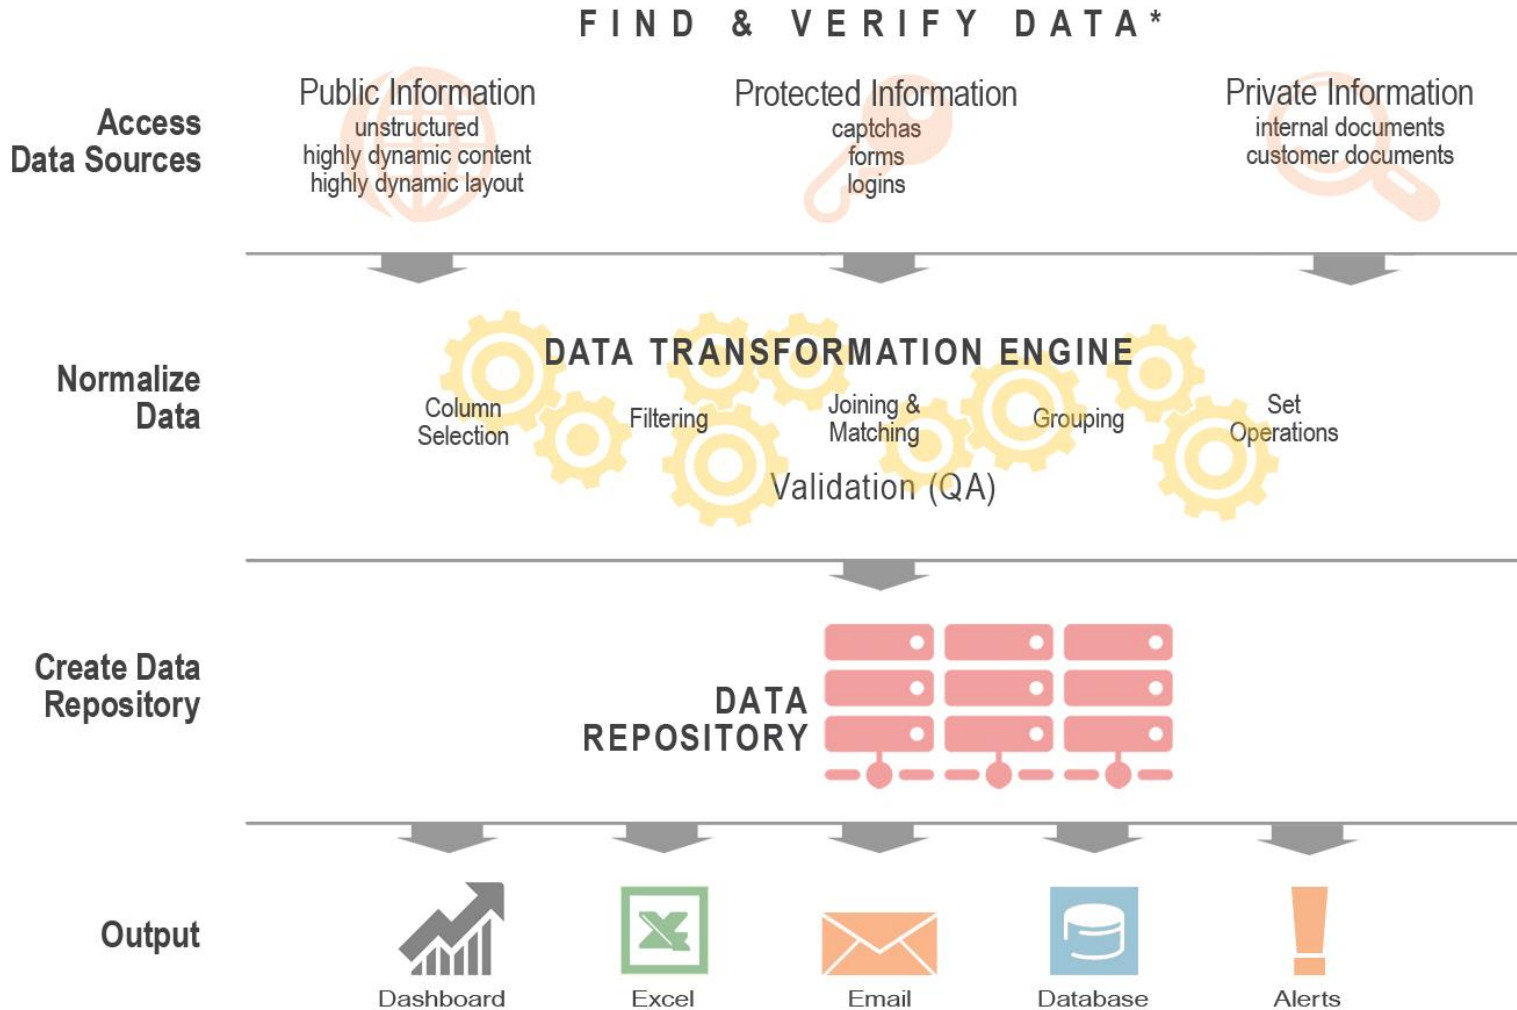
FIND & VERIFY DATA*

Access Data Sources

Public Information
unstructured
highly dynamic content
highly dynamic layout

Protected Information
captchas
forms
logins

Private Information
internal documents
customer documents

Normalize Data

DATA TRANSFORMATION ENGINE

Column Selection

Filtering

Joining & Matching

Grouping

Set Operations

Validation (QA)

Create Data Repository

DATA REPOSITORY

Output

Dashboard

Excel

Email

Database

Alerts